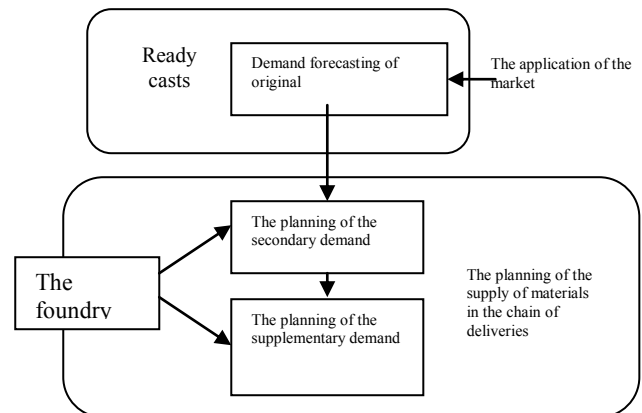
Ready casts

Demand forecasting of original

The application of the market

The foundry

The planning of the secondary demand

The planning of the supplementary demand

The planning of the supply of materials in the chain of deliveries